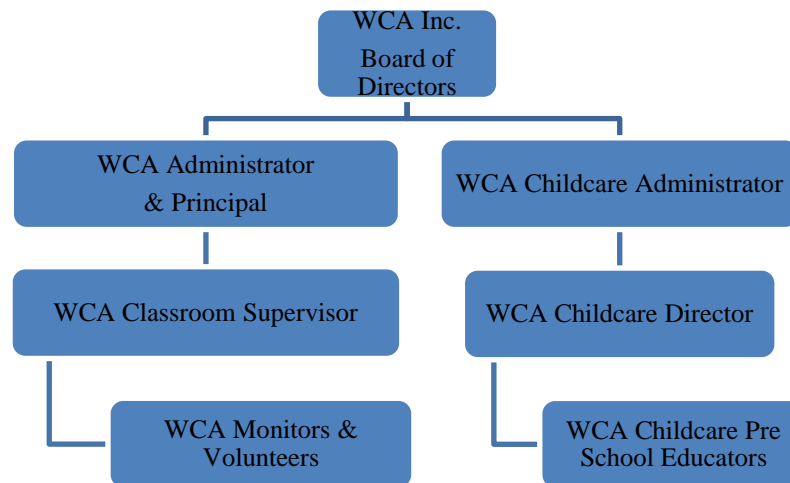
WCA Inc.
Board of Directors

WCA Administrator & Principal

WCA Childcare Administrator

WCA Classroom Supervisor

WCA Childcare Director

WCA Monitors & Volunteers

WCA Childcare Pre School Educators